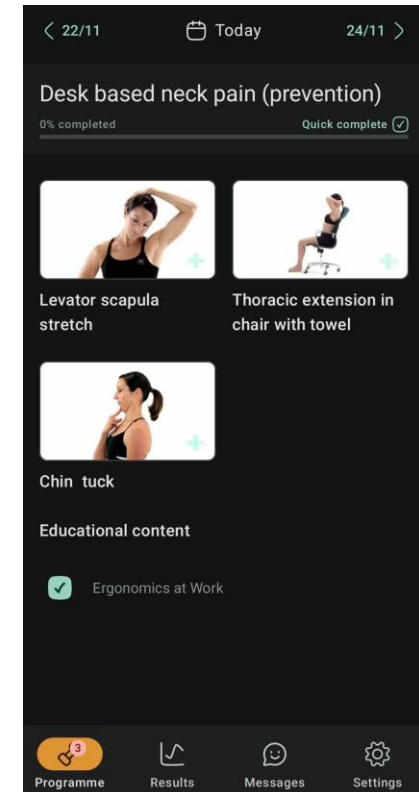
< 22/11 Today 24/11 >

Desk based neck pain (prevention)

0% completed Quick complete

Levator scapula stretch

Thoracic extension in chair with towel

Chin tuck

Educational content

Ergonomics at Work

3

Programme Results Messages Settings